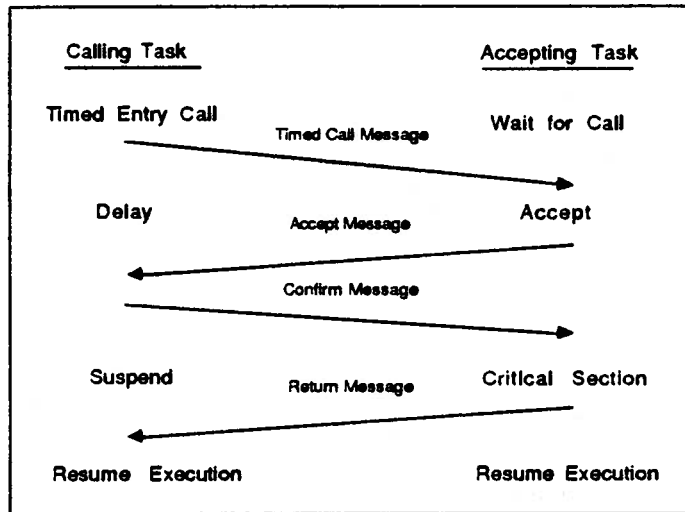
Calling Task

Accepting Task

Timed Entry Call

Timed Call Message

Wait for Call

Delay

Accept Message

Accept

Confirm Message

Suspend

Return Message

Critical Section

Resume Execution

Resume Execution